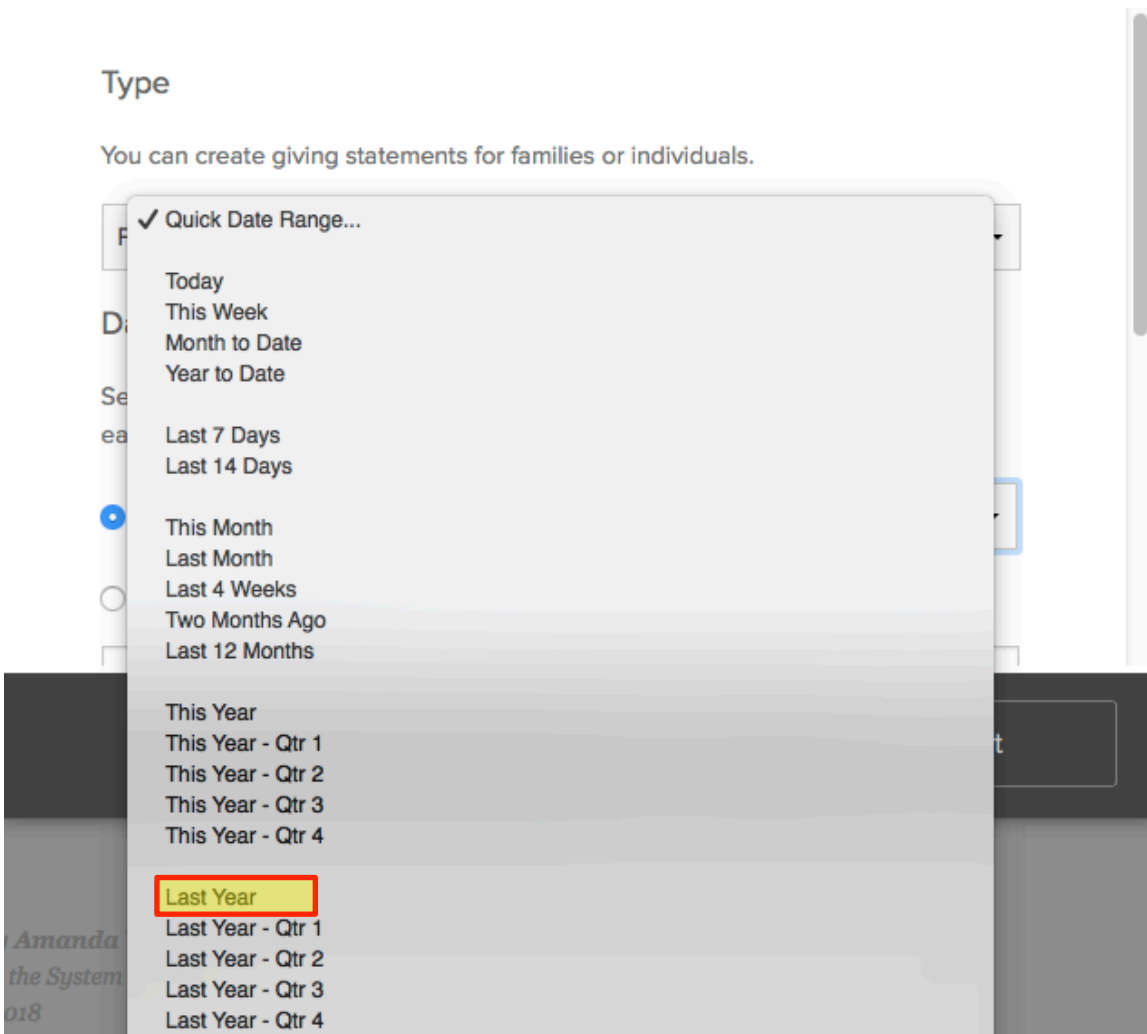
Type

You can create giving statements for families or individuals.

F

Da

Se

ea

✓ Quick Date Range...

Today
This Week
Month to Date
Year to Date

Last 7 Days
Last 14 Days

This Month
Last Month
Last 4 Weeks
Two Months Ago
Last 12 Months

This Year
This Year - Qtr 1
This Year - Qtr 2
This Year - Qtr 3
This Year - Qtr 4

Last Year
Last Year - Qtr 1
Last Year - Qtr 2
Last Year - Qtr 3
Last Year - Qtr 4

t

Amanda

the System

018